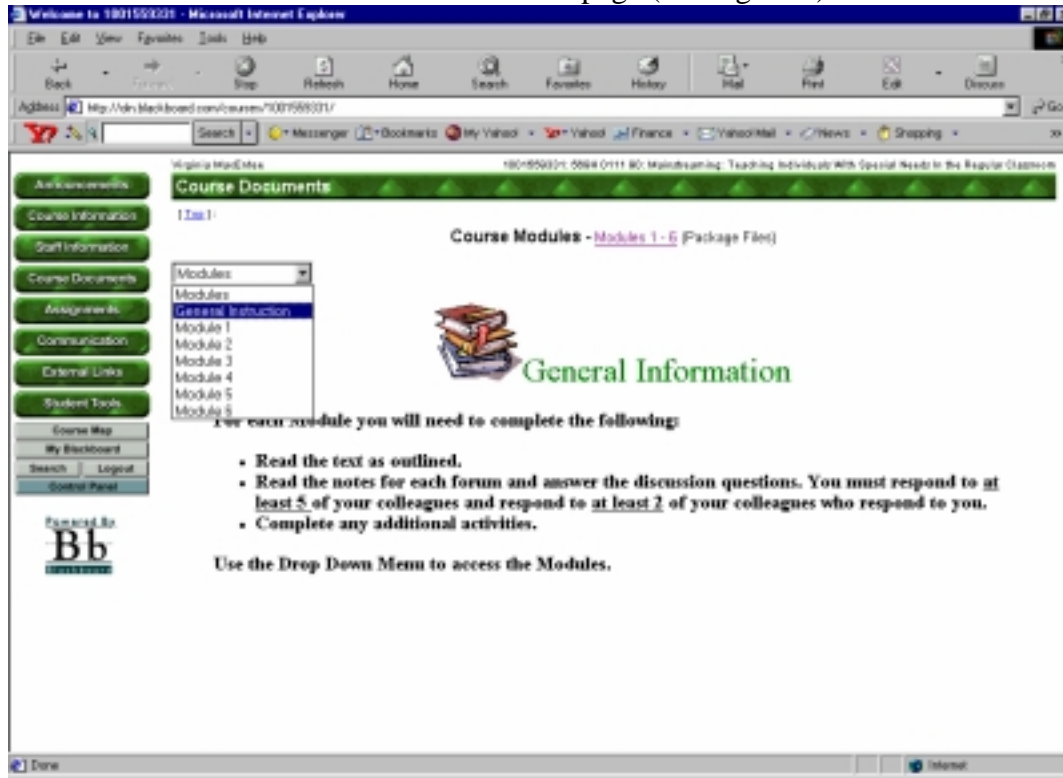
Welcome to 1001559331 - Microsoft Internet Explorer

File Edit View Favorites Tools Help

Back Forward Stop Refresh Home Search Favorites History Mail Print Edit Discuss

Address http://vdn.blackboard.com/courses/1001559331/

Search Messenger Bookmarks My Yahoo! Yahoo! Finance Yahoo! Mail News Shopping

Announcements
Course Information
Staff Information
Course Documents
Assignments
Communication
External Links
Student Tools
Course Map
My Blackboard
Search Logout
Control Panel

Powered By
Bb
Blackboard

Virginia MacEntee

1001559331: 5884 0111 80: Mainstreaming: Teaching Individuals With Special Needs In the Regular Classroom

Course Documents

[ Top ]

Course Modules - Modules 1 - 6 (Package Files)

Modules
Modules
General Instruction
Module 1
Module 2
Module 3
Module 4
Module 5
Module 6

General Information

For each Module you will need to complete the following:

- Read the text as outlined.
- Read the notes for each forum and answer the discussion questions. You must respond to at least 5 of your colleagues and respond to at least 2 of your colleagues who respond to you.
- Complete any additional activities.

Use the Drop Down Menu to access the Modules.

Done

Internet